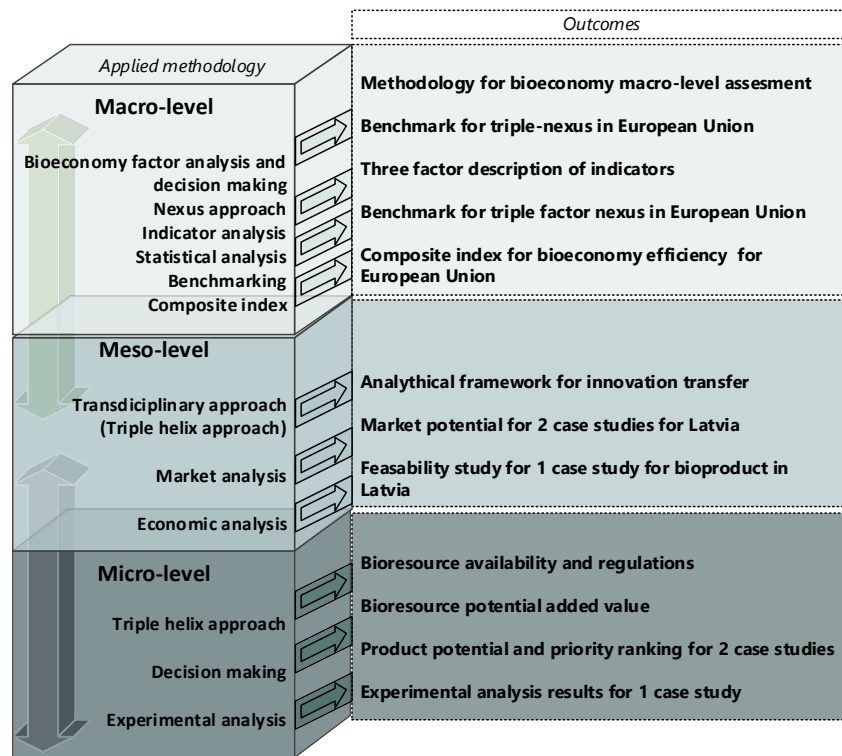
Outcomes

Applied methodology

Macro-level

Bioeconomy factor analysis and decision making
Nexus approach
Indicator analysis
Statistical analysis
Benchmarking
Composite index

Methodology for bioeconomy macro-level assesment

Benchmark for triple-nexus in European Union

Three factor description of indicators

Benchmark for triple factor nexus in European Union

Composite index for bioeconomy efficiency for European Union

Meso-level

Transdiciplinary approach (Triple helix approach)

Market analysis

Economic analysis

Analythical framework for innovation transfer

Market potential for 2 case studies for Latvia

Feasability study for 1 case study for bioproduct in Latvia

Micro-level

Triple helix approach

Decision making

Experimental analysis

Bioresource availability and regulations

Bioresource potential added value

Product potential and priority ranking for 2 case studies

Experimental analysis results for 1 case study